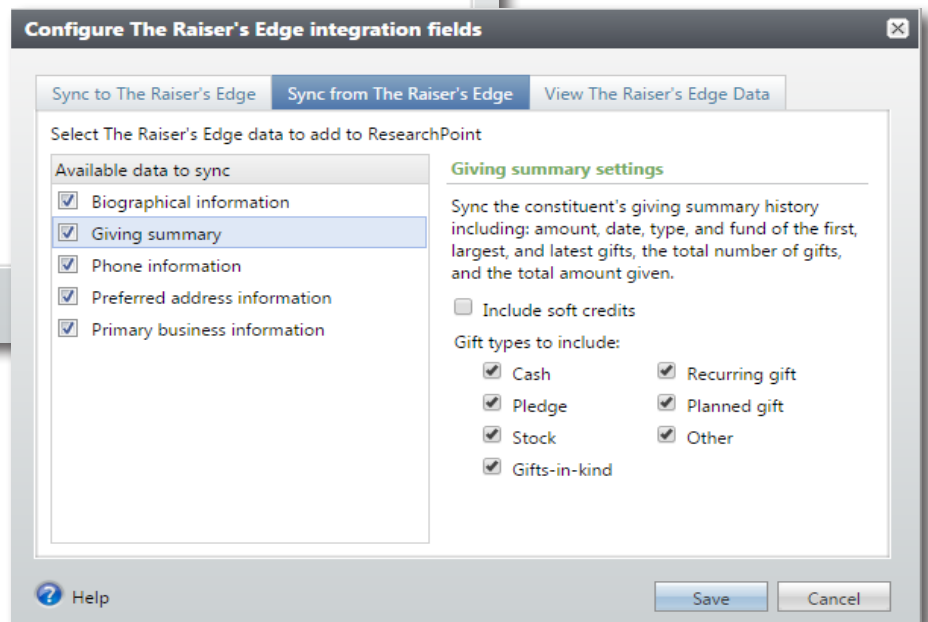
Configure The Raiser's Edge integration fields

Sync to The Raiser's Edge | Sync from The Raiser's Edge | View The Raiser's Edge Data

Select The Raiser's Edge data to add to ResearchPoint

Available data to sync
Biographical information
Giving summary
Phone information
Preferred address information
Primary business information

Giving summary settings

Sync the constituent's giving summary history including: amount, date, type, and fund of the first, largest, and latest gifts, the total number of gifts, and the total amount given.

Include soft credits

Gift types to include:
Cash
Pledge
Stock
Gifts-in-kind
Recurring gift
Planned gift
Other

Help

Save
Cancel